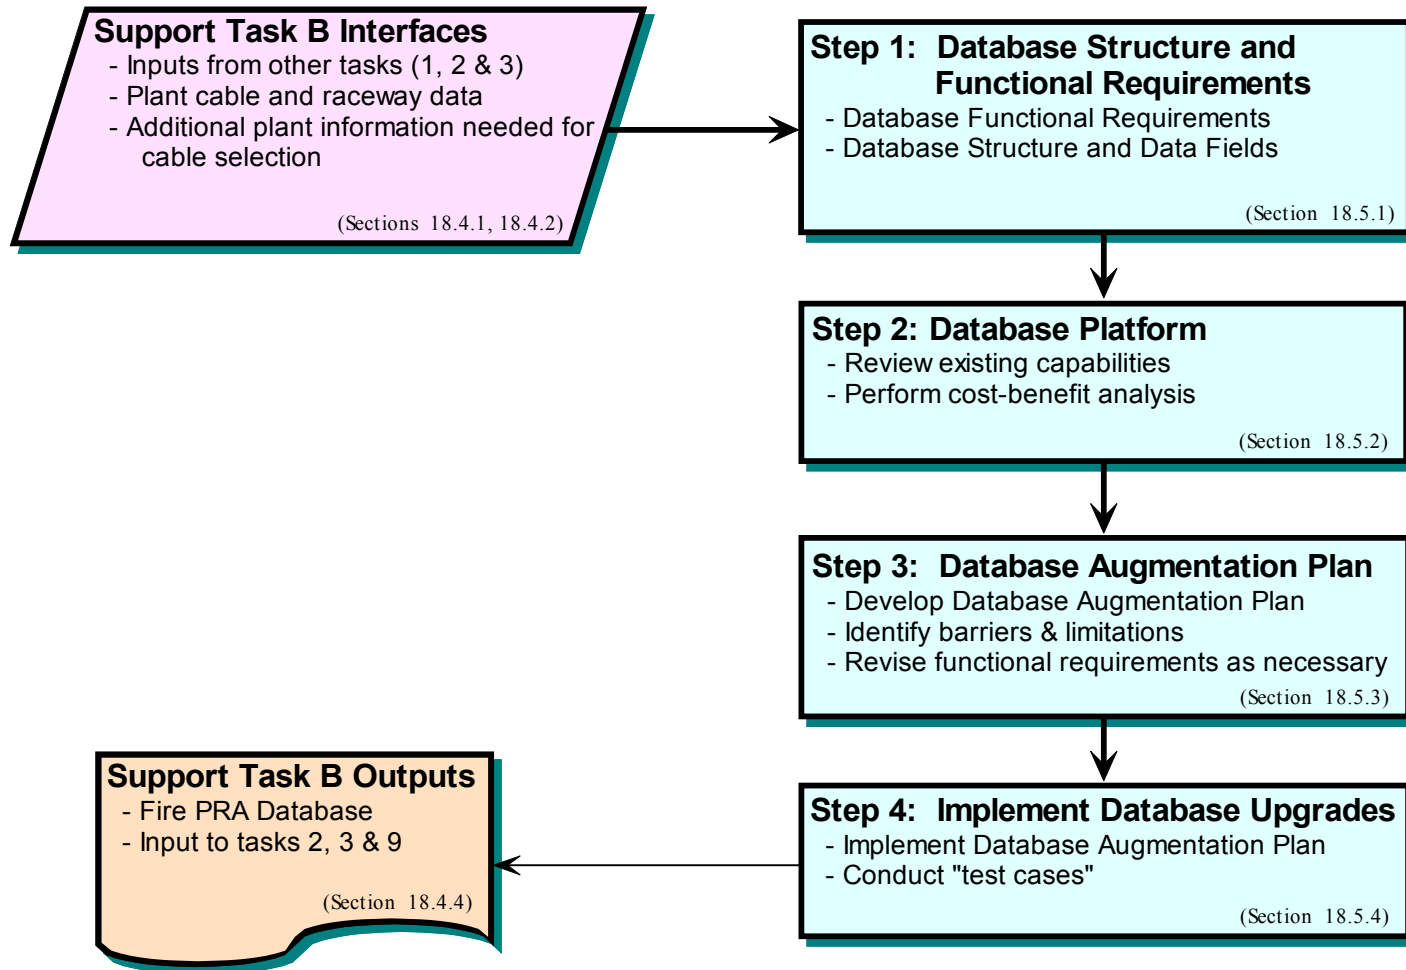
Support Task B Interfaces
- Inputs from other tasks (1, 2 & 3)
- Plant cable and raceway data
- Additional plant information needed for cable selection
(Sections 18.4.1, 18.4.2)

Step 1: Database Structure and Functional Requirements
- Database Functional Requirements
- Database Structure and Data Fields
(Section 18.5.1)

Step 2: Database Platform
- Review existing capabilities
- Perform cost-benefit analysis
(Section 18.5.2)

Step 3: Database Augmentation Plan
- Develop Database Augmentation Plan
- Identify barriers & limitations
- Revise functional requirements as necessary
(Section 18.5.3)

Step 4: Implement Database Upgrades
- Implement Database Augmentation Plan
- Conduct "test cases"
(Section 18.5.4)

Support Task B Outputs
- Fire PRA Database
- Input to tasks 2, 3 & 9
(Section 18.4.4)